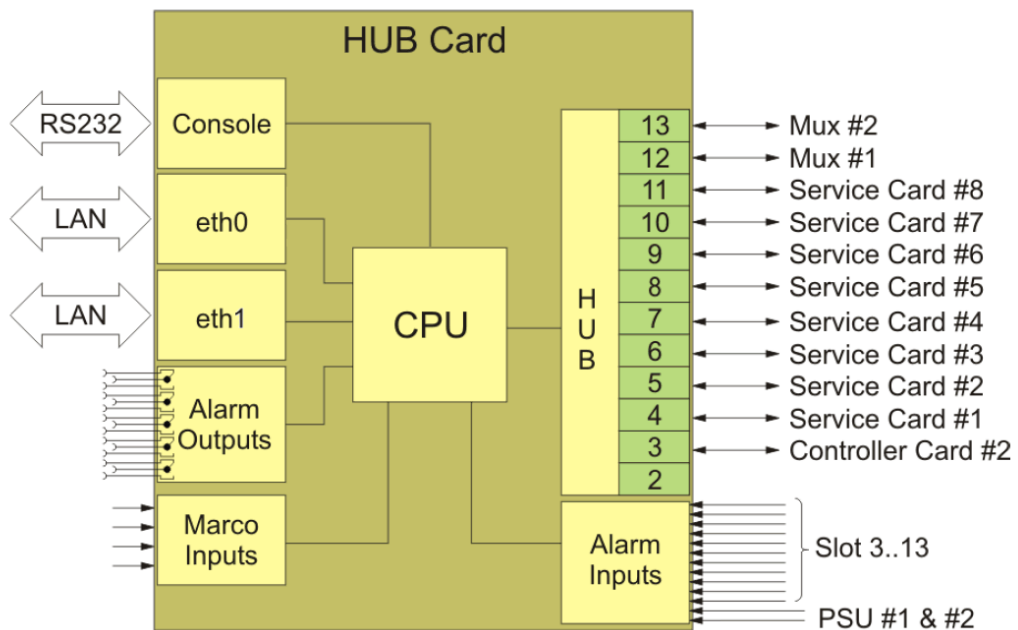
HUB Card

RS232
Console

LAN
eth0

LAN
eth1

Alarm Outputs

Marco Inputs

CPU

H U B

13
12
11
10
9
8
7
6
5
4
3
2

Mux #2
Mux #1
Service Card #8
Service Card #7
Service Card #6
Service Card #5
Service Card #4
Service Card #3
Service Card #2
Service Card #1
Controller Card #2

Alarm Inputs

Slot 3..13

PSU #1 & #2